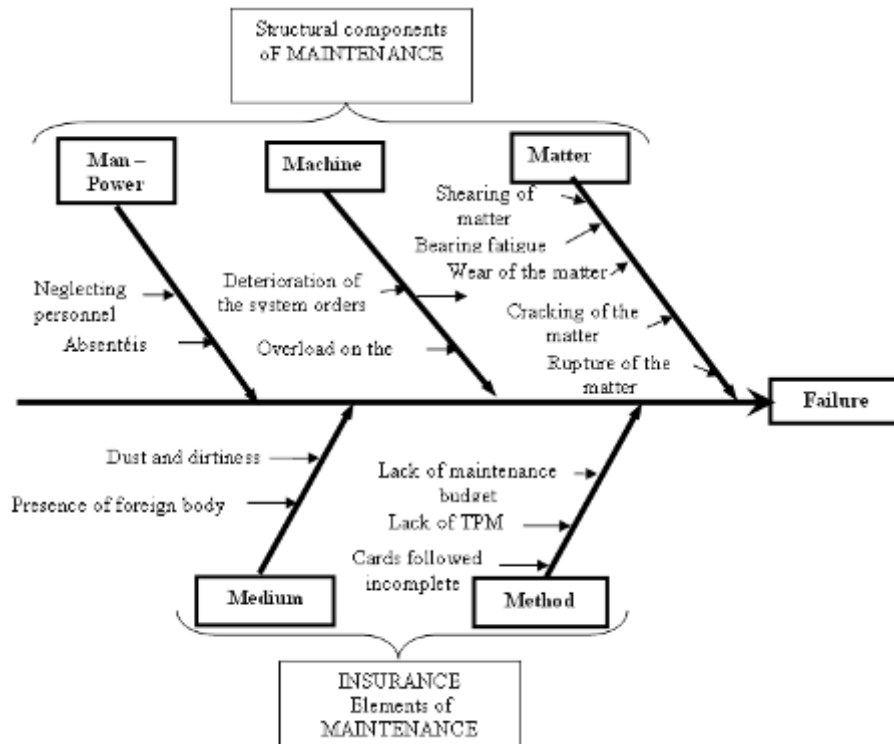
Structural components oF MAINTENANCE

Man – Power

Machine

Matter

Neglecting personnel

Absentéis

Deterioration of the system orders

Overload on the

Shearing of matter

Bearing fatigue

Wear of the matter

Cracking of the matter

Rupture of the matter

Failure

Dust and dirtiness

Presence of foreign body

Lack of maintenance budget

Lack of TPM

Cards followed incomplete

Medium

Method

INSURANCE Elements of MAINTENANCE